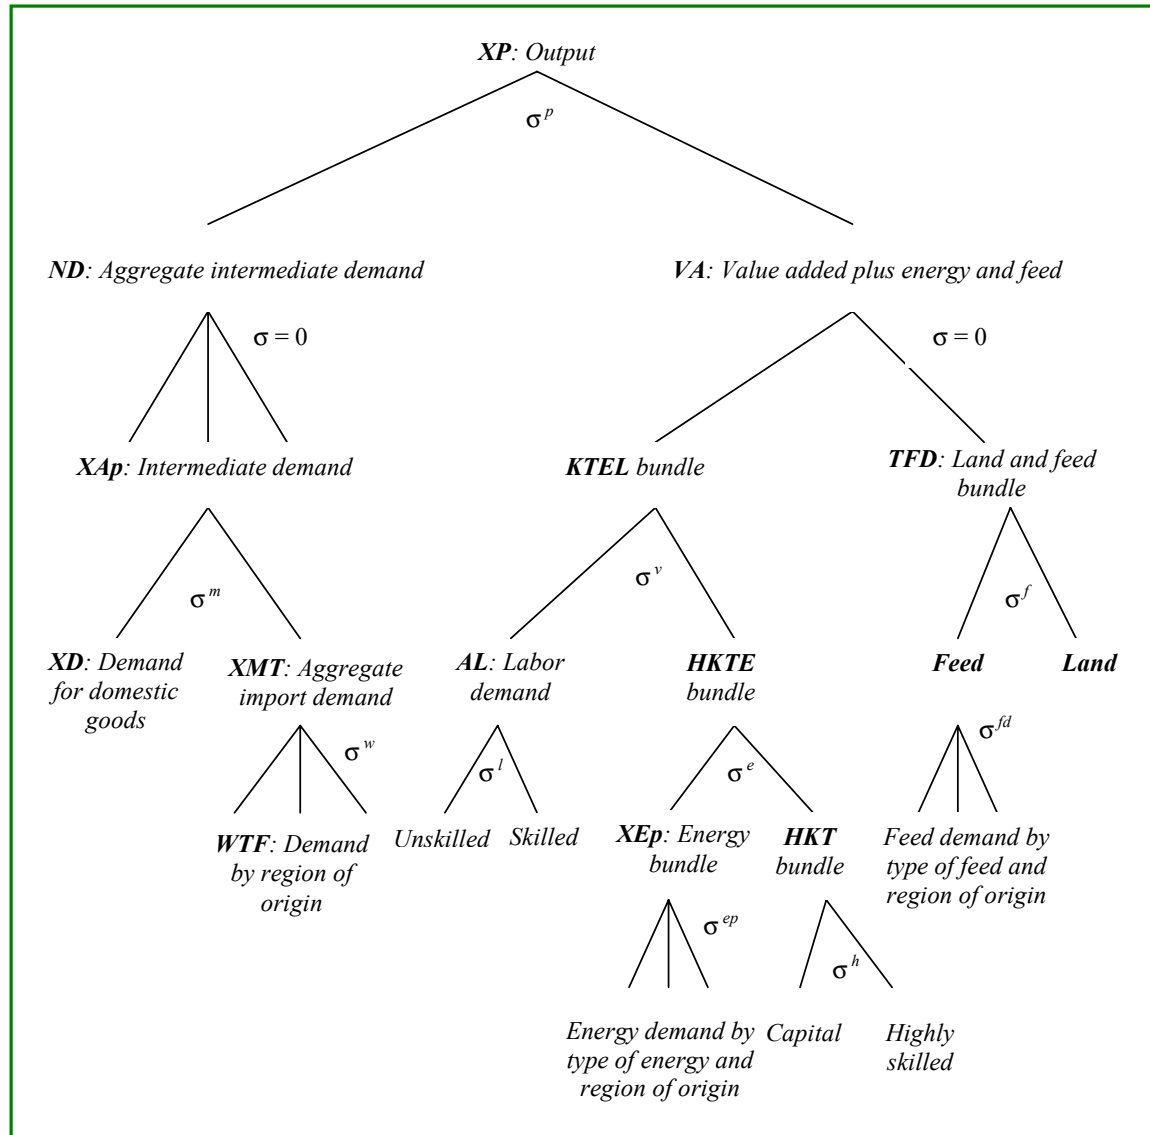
XP: Output

$\sigma^p$

ND: Aggregate intermediate demand

VA: Value added plus energy and feed

$\sigma = 0$

$\sigma = 0$

XAp: Intermediate demand

KTEL bundle

TFD: Land and feed bundle

$\sigma^m$

$\sigma^v$

$\sigma^f$

XD: Demand for domestic goods

XMT: Aggregate import demand

AL: Labor demand

HKTE bundle

Feed

Land

$\sigma^w$

$\sigma^l$

$\sigma^e$

$\sigma^{fd}$

WTF: Demand by region of origin

Unskilled

Skilled

XEp: Energy bundle

HKT bundle

Feed demand by type of feed and region of origin

$\sigma^{ep}$

$\sigma^h$

Energy demand by type of energy and region of origin

Capital

Highly skilled